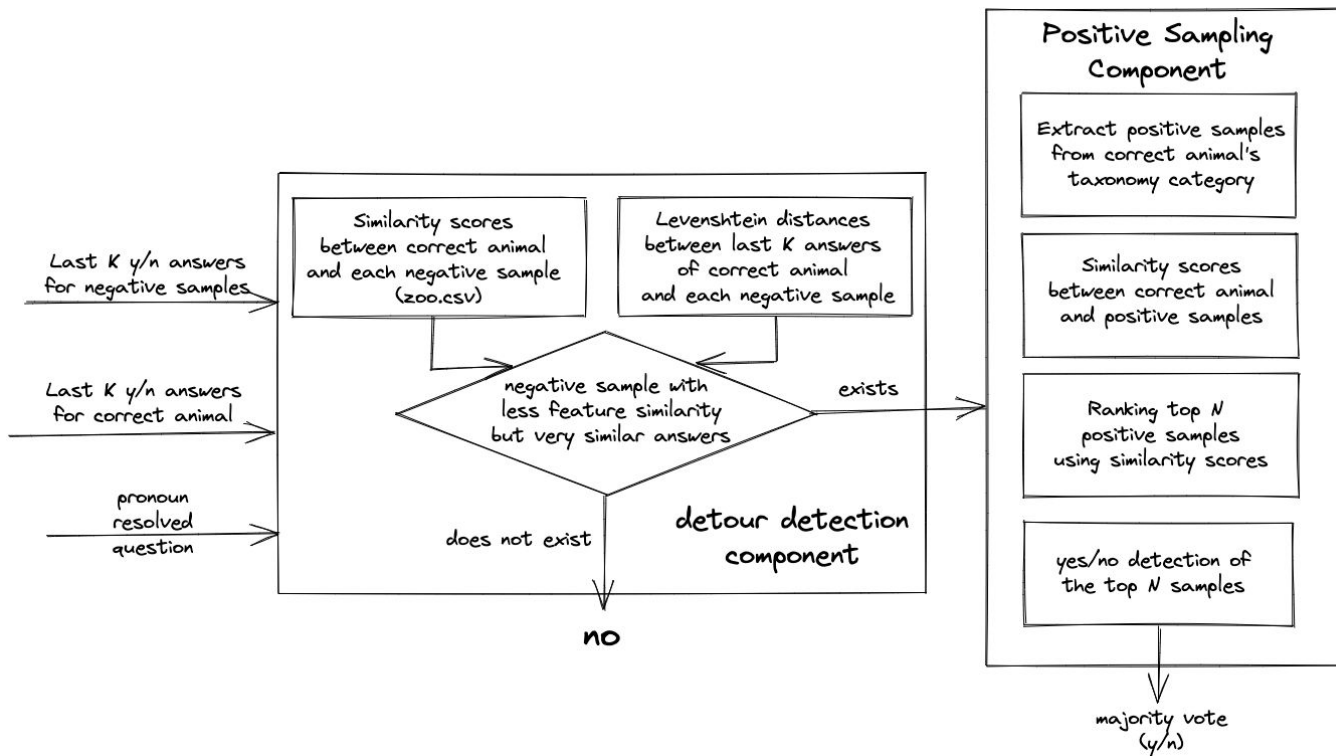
Last K y/n answers for negative samples

Last K y/n answers for correct animal

pronoun resolved question

Similarity scores between correct animal and each negative sample (zoo.csv)

Levenshtein distances between last K answers of correct animal and each negative sample

negative sample with less feature similarity but very similar answers

exists

does not exist

detour detection component

no

Positive Sampling Component

Extract positive samples from correct animal's taxonomy category

Similarity scores between correct animal and positive samples

Ranking top N positive samples using similarity scores

yes/no detection of the top N samples

majority vote (y/n)